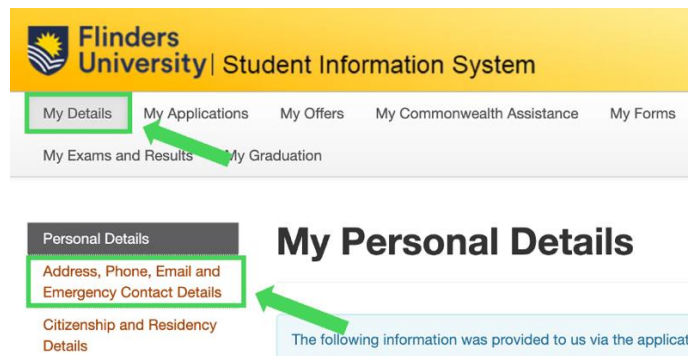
Flinders University | Student Information System

My Details
My Applications
My Offers
My Commonwealth Assistance
My Forms
My Exams and Results
My Graduation

Personal Details
Address, Phone, Email and Emergency Contact Details
Citizenship and Residency Details

My Personal Details

The following information was provided to us via the applicat